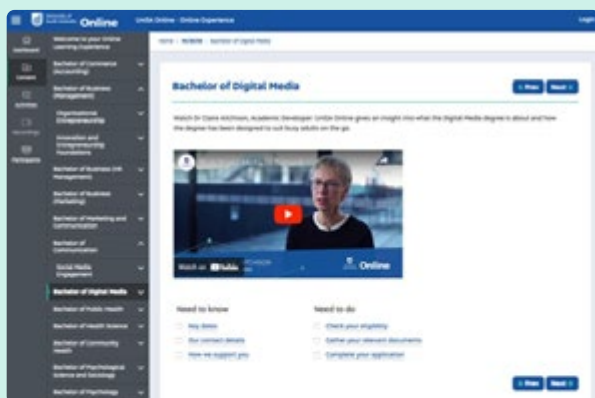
Online

UNSW Online - Online Experience

Login

Dashboard

Content

Activities

Recordings

Participants

Welcome to your Online Learning Experience

Bachelor of Commerce (Accounting)

Bachelor of Business (Management)

Organisational Entrepreneurship

Innovation and Entrepreneurship Foundations

Bachelor of Business (HR Management)

Bachelor of Business (Marketing)

Bachelor of Marketing and Communication

Bachelor of Communication

Social Media Engagement

Bachelor of Digital Media

Bachelor of Public Health

Bachelor of Health Science

Bachelor of Community Health

Bachelor of Psychological Science and Sociology

Bachelor of Psychology

Home > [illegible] > Bachelor of Digital Media

Bachelor of Digital Media

< Prev Next >

Watch Dr Claire Aitchison, Academic Developer, UNSW Online gives an insight into what the Digital Media degree is about and how the degree has been designed to suit busy adults on the go.

Watch on YouTube

Online

Need to know

Key dates

Our contact details

How we support you

Need to do

Check your eligibility

Gather your relevant documents

Complete your application

< Prev Next >